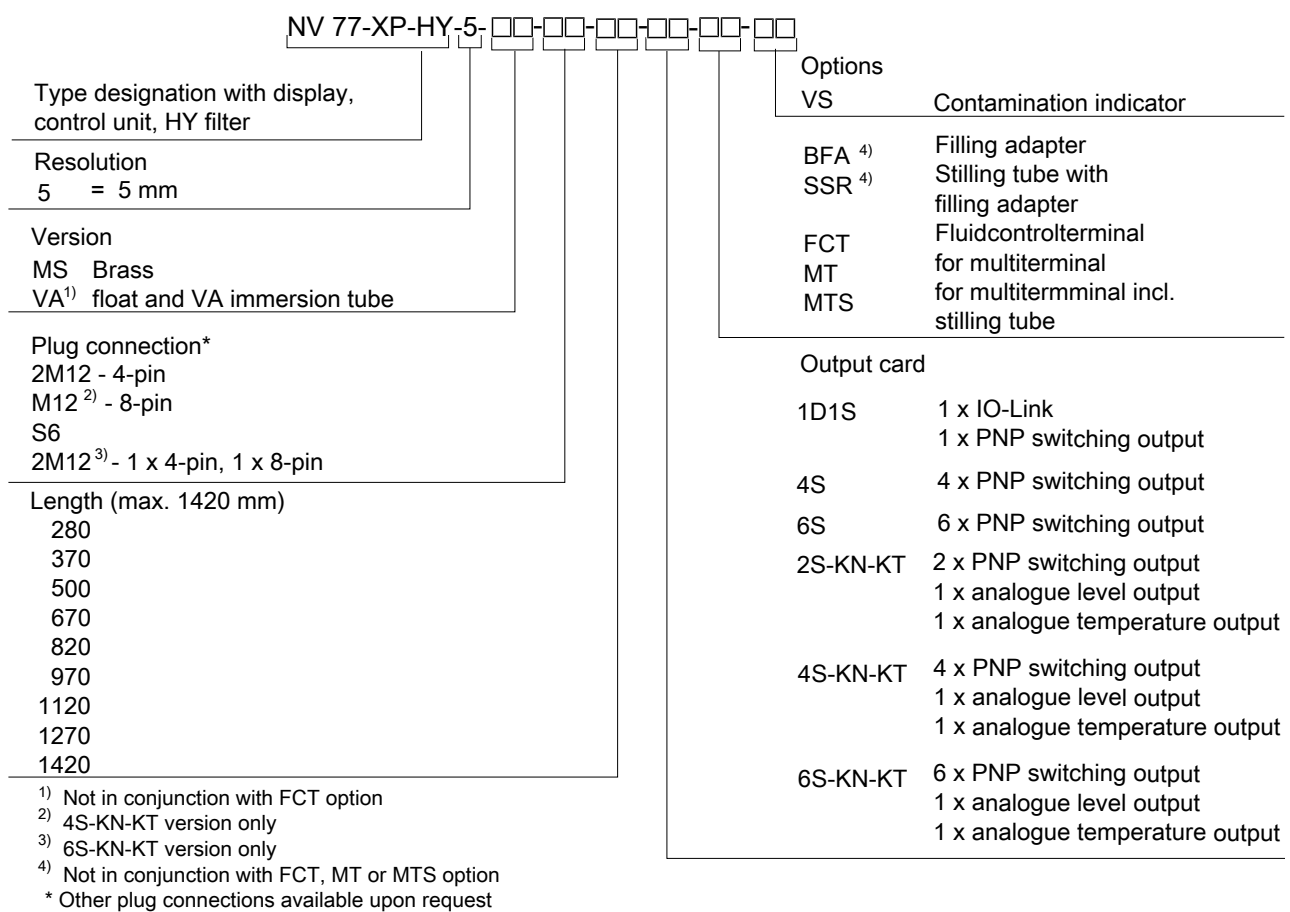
NV 77-XP-HY-5-□□-□□-□□-□□-□□-□□

Type designation with display, control unit, HY filter

Resolution
5 = 5 mm

Version
MS Brass
VA$^{1)}$ float and VA immersion tube

Plug connection*
2M12 - 4-pin
M12 $^{2)}$ - 8-pin
S6
2M12 $^{3)}$ - 1 x 4-pin, 1 x 8-pin

Length (max. 1420 mm)
280
370
500
670
820
970
1120
1270
1420

$^{1)}$ Not in conjunction with FCT option
$^{2)}$ 4S-KN-KT version only
$^{3)}$ 6S-KN-KT version only
$^{4)}$ Not in conjunction with FCT, MT or MTS option
* Other plug connections available upon request

Options
VS Contamination indicator

BFA $^{4)}$ Filling adapter
SSR $^{4)}$ Stilling tube with filling adapter
FCT Fluidcontrolterminal
MT for multiterminal
MTS for multitermminal incl. stilling tube

Output card
1D1S 1 x IO-Link
1 x PNP switching output
4S 4 x PNP switching output
6S 6 x PNP switching output
2S-KN-KT 2 x PNP switching output
1 x analogue level output
1 x analogue temperature output
4S-KN-KT 4 x PNP switching output
1 x analogue level output
1 x analogue temperature output
6S-KN-KT 6 x PNP switching output
1 x analogue level output
1 x analogue temperature output